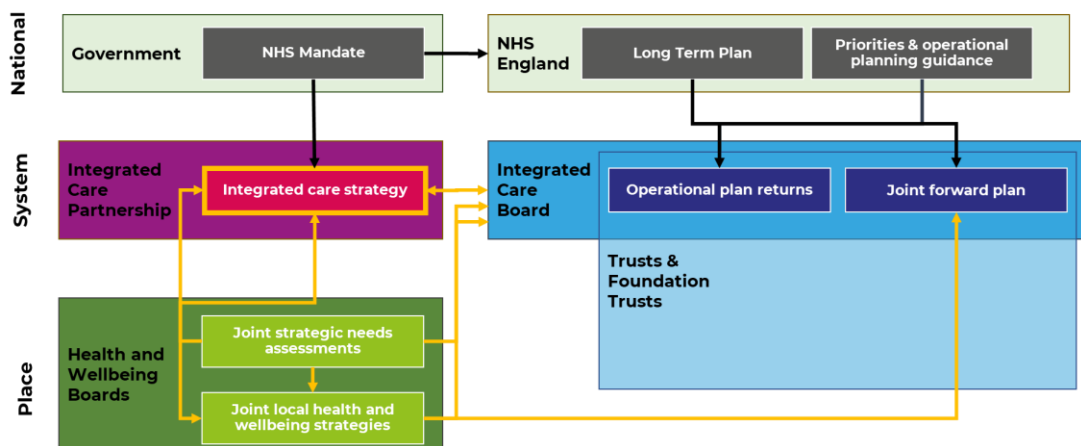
National

Government

NHS Mandate

NHS England

Long Term Plan

Priorities & operational planning guidance

System

Integrated Care Partnership

Integrated care strategy

Integrated Care Board

Operational plan returns

Joint forward plan

Trusts & Foundation Trusts

Place

Health and Wellbeing Boards

Joint strategic needs assessments

Joint local health and wellbeing strategies